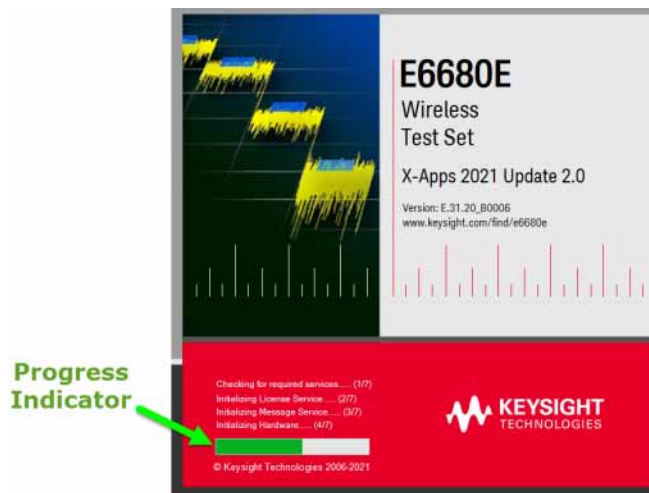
E6680E
Wireless
Test Set

X-Apps 2021 Update 2.0

Version: E.31.20_B0006
www.keysight.com/find/e6680e

Progress Indicator

Checking for required services...... (1/7)
Initializing License Service...... (2/7)
Initializing Message Service...... (3/7)
Initializing Hardware...... (4/7)

© Keysight Technologies 2006-2021

KEYSIGHT
TECHNOLOGIES